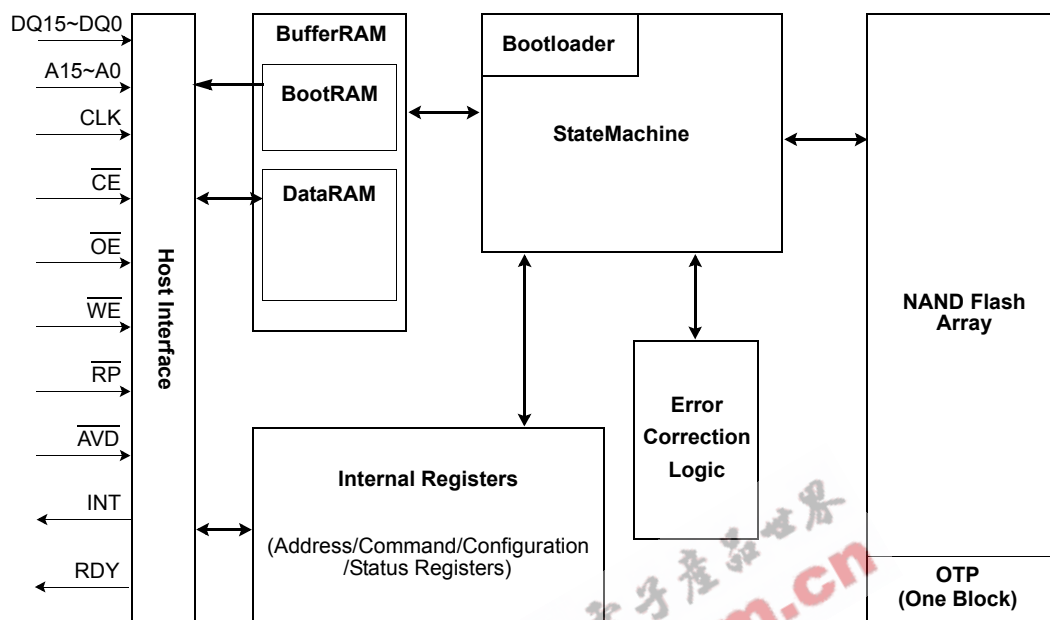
DQ15~DQ0
A15~A0
CLK
$\overline{CE}$
$\overline{OE}$
$\overline{WE}$
$\overline{RP}$
$\overline{AVD}$
INT
RDY

Host Interface

BufferRAM
BootRAM
DataRAM

Bootloader
StateMachine

NAND Flash Array

Error Correction Logic

Internal Registers
(Address/Command/Configuration /Status Registers)

OTP
(One Block)

子产品世界
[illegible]n.cn